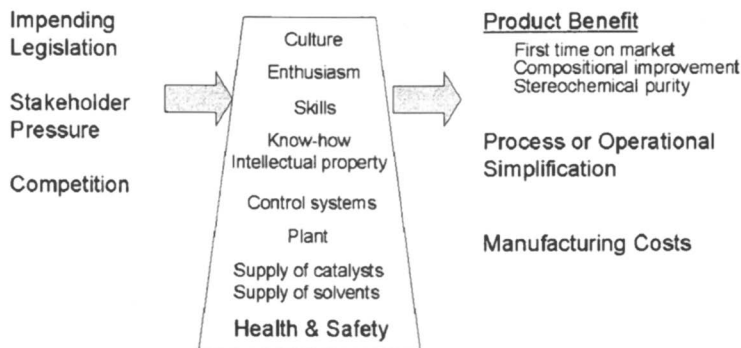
Impending Legislation

Stakeholder Pressure

Competition

Culture

Enthusiasm

Skills

Know-how
Intellectual property

Control systems

Plant

Supply of catalysts
Supply of solvents

Health & Safety

Product Benefit

First time on market
Compositional improvement
Stereochemical purity

Process or Operational Simplification

Manufacturing Costs